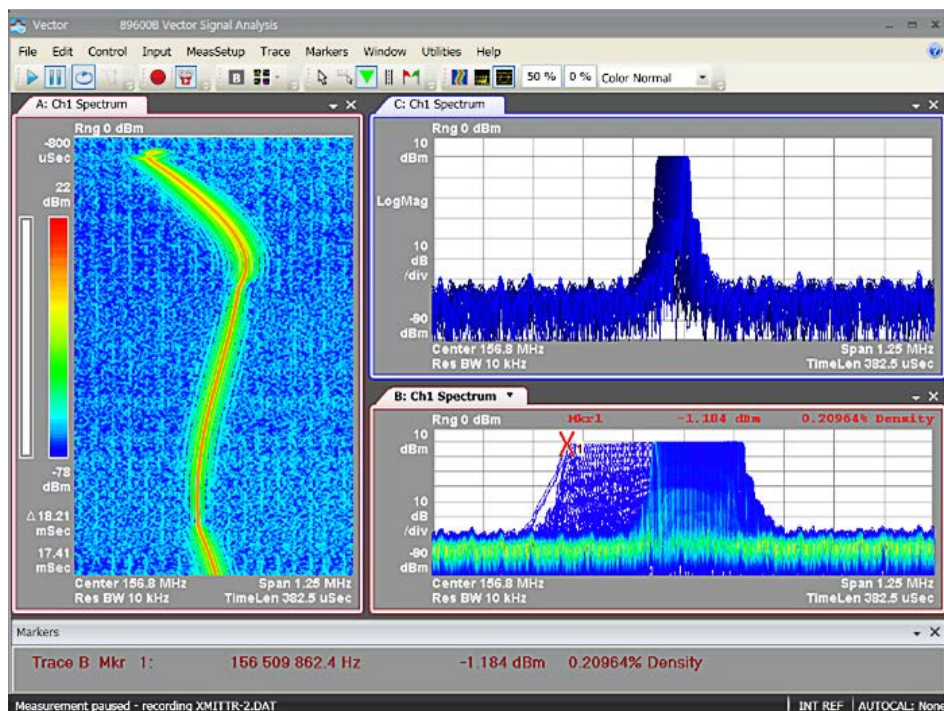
Vector 89600B Vector Signal Analysis

File Edit Control Input MeasSetup Trace Markers Window Utilities Help

50 % 0 % Color Normal

A: Ch1 Spectrum

Rng 0 dBm

-800 uSec

22 dBm

-78 dBm

Δ 18.21 mSec

17.41 mSec

Center 156.8 MHz Span 1.25 MHz

Res BW 10 kHz TimeLen 382.5 uSec

C: Ch1 Spectrum

Rng 0 dBm

10 dBm

LogMag

10 dB /div

-90 dBm

Center 156.8 MHz Span 1.25 MHz

Res BW 10 kHz TimeLen 382.5 uSec

B: Ch1 Spectrum

Rng 0 dBm Mkr1 -1.184 dBm 0.20964% Density

10 dBm

10 dB /div

-90 dBm

Center 156.8 MHz Span 1.25 MHz

Res BW 10 kHz TimeLen 382.5 uSec

Markers

Trace B Mkr 1: 156 509 862.4 Hz -1.184 dBm 0.20964% Density

Measurement paused - recording XMITTR-2.DAT

INT REF AUTOCAL: None